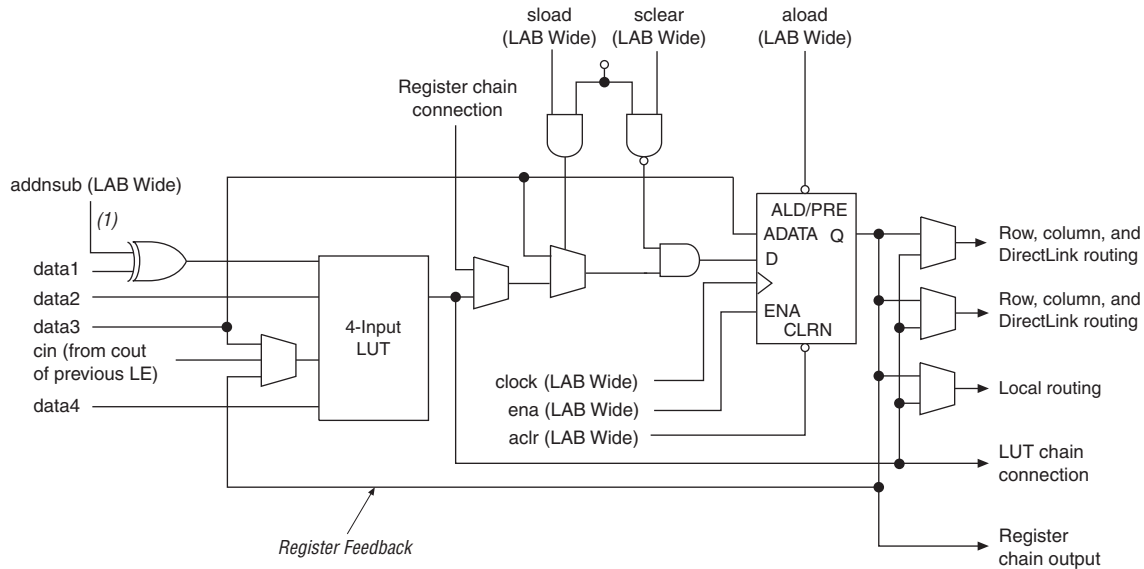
sload (LAB Wide)

sclear (LAB Wide)

aload (LAB Wide)

Register chain connection

addnsub (LAB Wide)

(1)

data1

data2

data3

cin (from cout of previous LE)

data4

4-Input LUT

ALD/PRE

ADATA

Q

D

ENA

CLRN

clock (LAB Wide)

ena (LAB Wide)

aclr (LAB Wide)

Row, column, and DirectLink routing

Row, column, and DirectLink routing

Local routing

LUT chain connection

Register chain output

Register Feedback